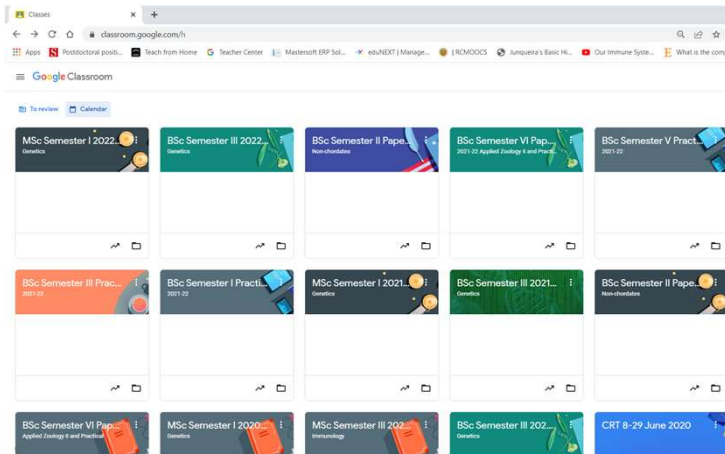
Classes ×  +

classroom.google.com/h

Apps  Postdoctoral positi...  Teach from Home  Teacher Center  Mastersoft ERP Sol...  eduNEXT | Manage...  | RCMOOCS  Junqueira's Basic Hi...  Our Immune Syste...  What is the com

Google Classroom

To review  Calendar

MSc Semester I 2022...
Genetics

BSc Semester III 2022...
Genetics

BSc Semester II Pape...
Non-chordates

BSc Semester VI Pap...
2021-22 Applied Zoology II and Practic...

BSc Semester V Pract...
2021-22

BSc Semester III Prac...
2021-22

BSc Semester I Practi...
2021-22

MSc Semester I 2021...
Genetics

BSc Semester III 2021...
Genetics

BSc Semester II Pape...
Non-chordates

BSc Semester VI Pap...
Applied Zoology II and Practical

MSc Semester I 2020...
Genetics

MSc Semester III 202...
Immunology

BSc Semester III 2020...
Genetics

CRT 8-29 June 2020